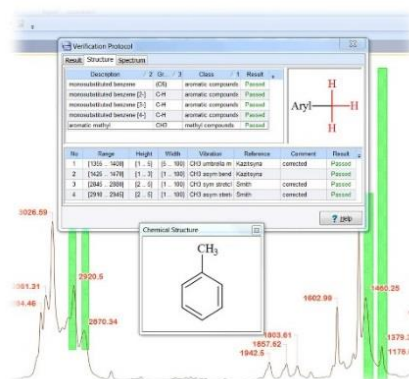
Verification Protocol

Result | Structure | Spectrum

| Description | / 2 | Gr... / 3 | Class / 1 | Result |
|---|---|---|---|---|
| monosubstituted benzene | | (CH) | aromatic compounds | Passed |
| monosubstituted benzene [2-] | | C-H | aromatic compounds | Passed |
| monosubstituted benzene [3-] | | C-H | aromatic compounds | Passed |
| monosubstituted benzene [4-] | | C-H | aromatic compounds | Passed |
| aromatic methyl | | CH3 | methyl compounds | Passed |

Aryl H H H

| No. | Range | Height | Width | Vibration | Reference | Comment | Result |
|---|---|---|---|---|---|---|---|
| 1 | [1355 ... 1405] | [1 ... 5] | [0 ... 100] | CH3 umbrella m | Kazitsyna | corrected | Passed |
| 2 | [1425 ... 1475] | [1 ... 3] | [1 ... 100] | CH3 asym bend | Kazitsyna | | Passed |
| 3 | [2845 ... 2880] | [2 ... 5] | [1 ... 100] | CH3 sym stretc | Smith | corrected | Passed |
| 4 | [2910 ... 2940] | [2 ... 5] | [1 ... 100] | CH3 asym stret | Smith | | Passed |

? Help

Chemical Structure

$CH_3$

3026.59
3061.31
3084.46
2920.5
2870.34
1602.99
1460.25
1379.
1178.
1803.61
1857.62
1942.5